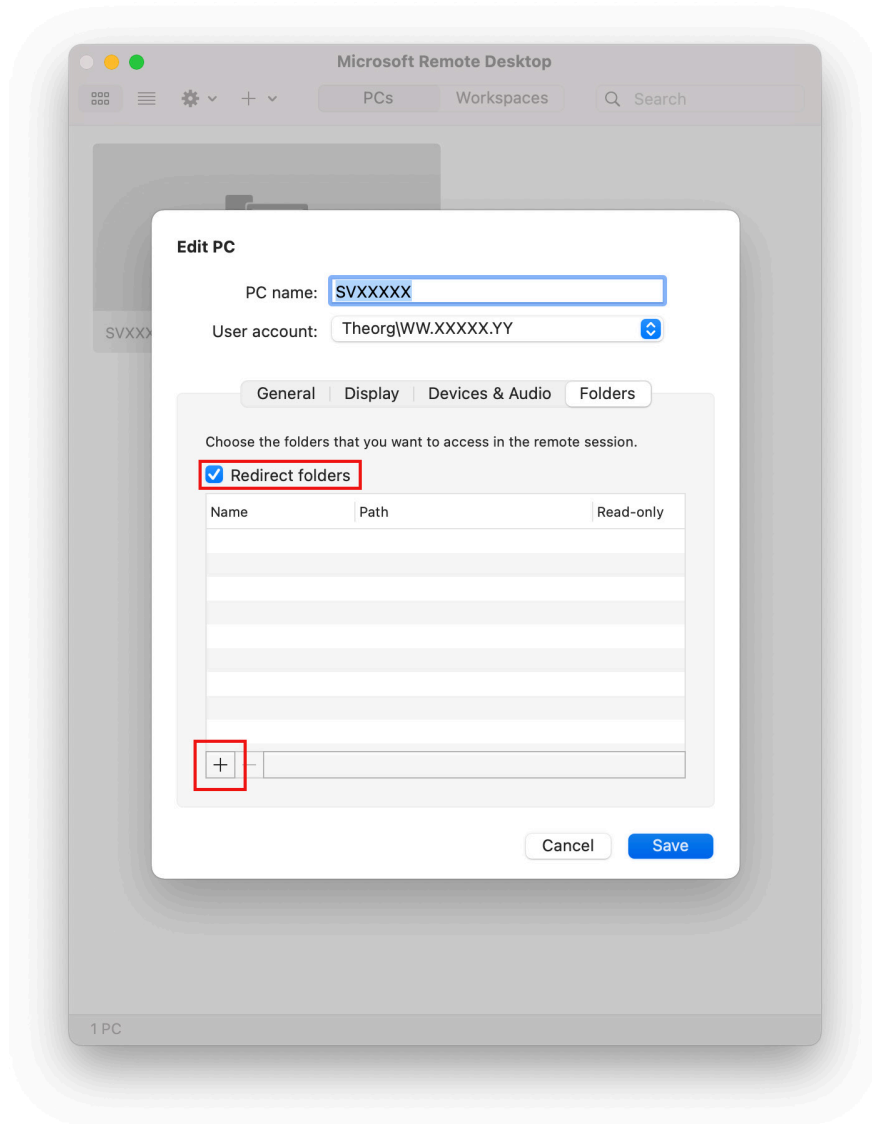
Microsoft Remote Desktop

PCs Workspaces Search

SVXX

Edit PC

PC name: SVXXXXX

User account: Theorg\WW.XXXXX.YY

General Display Devices & Audio Folders

Choose the folders that you want to access in the remote session.

Redirect folders

| Name | Path | Read-only |
|---|---|---|

+ −

Cancel Save

1 PC